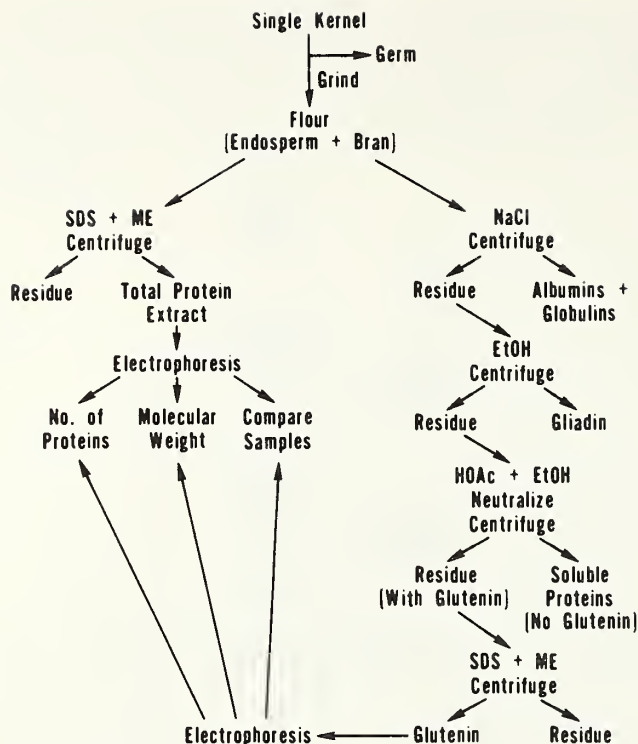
Single Kernel

Germ

Grind

Flour
(Endosperm + Bran)

SDS + ME
Centrifuge

Residue

Total Protein
Extract

Electrophoresis

No. of
Proteins

Molecular
Weight

Compare
Samples

NaCl
Centrifuge

Residue

Albumins +
Globulins

EtOH
Centrifuge

Residue

Gliadin

HOAc + EtOH
Neutralize
Centrifuge

Residue
(With Glutenin)

Soluble
Proteins
(No Glutenin)

SDS + ME
Centrifuge

Electrophoresis

Glutenin

Residue